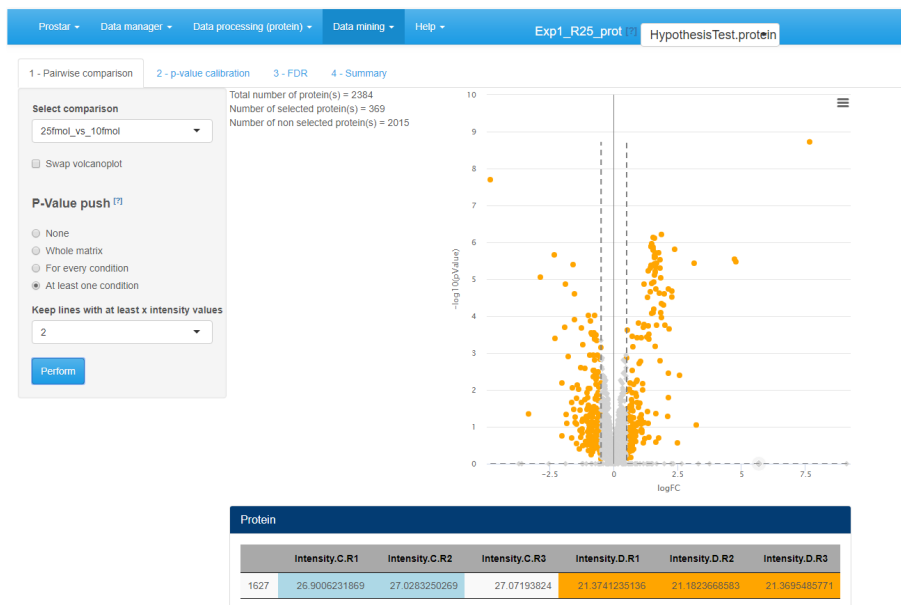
Prostar ▾ Data manager ▾ Data processing (protein) ▾ Data mining ▾ Help ▾

Exp1_R25_prot [?] HypothesisTest.protein

1 - Pairwise comparison 2 - p-value calibration 3 - FDR 4 - Summary

Select comparison

25fmol_vs_10fmol

Swap volcanoplot

P-Value push [?]

None

Whole matrix

For every condition

At least one condition

Keep lines with at least x intensity values

2

Perform

Total number of protein(s) = 2384
Number of selected protein(s) = 369
Number of non selected protein(s) = 2015

-log10(pValue)

0
1
2
3
4
5
6
7
8
9
10

-2.5
0
2.5
5
7.5

logFC

Protein

| | Intensity.C.R1 | Intensity.C.R2 | Intensity.C.R3 | Intensity.D.R1 | Intensity.D.R2 | Intensity.D.R3 |
|---|---|---|---|---|---|---|
| 1627 | 26.9006231869 | 27.0283250269 | 27.07193824 | 21.3741235136 | 21.1823668583 | 21.3695485771 |